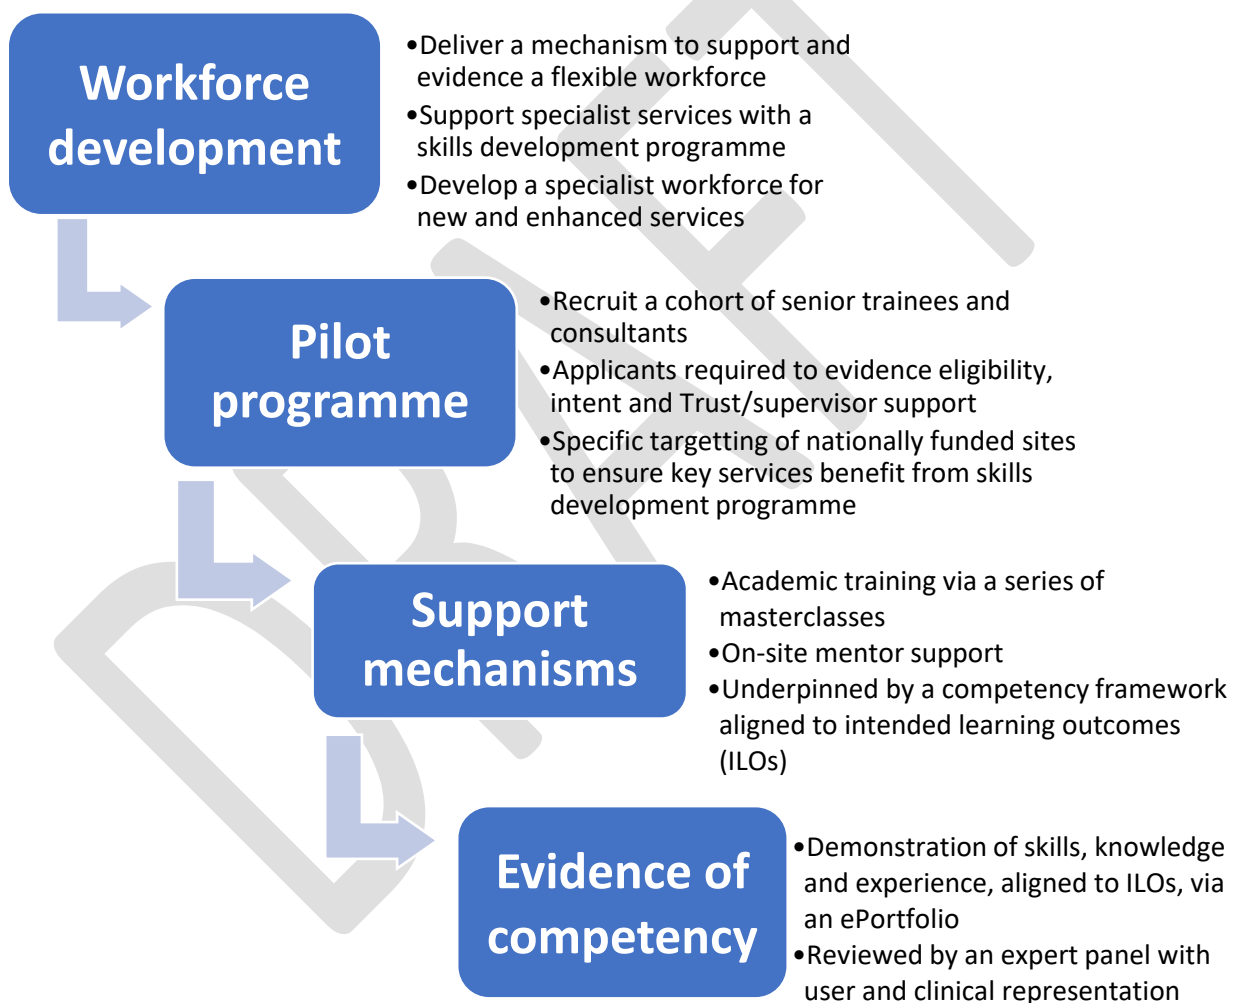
Workforce development

•Deliver a mechanism to support and evidence a flexible workforce
•Support specialist services with a skills development programme
•Develop a specialist workforce for new and enhanced services

Pilot programme

•Recruit a cohort of senior trainees and consultants
•Applicants required to evidence eligibility, intent and Trust/supervisor support
•Specific targetting of nationally funded sites to ensure key services benefit from skills development programme

Support mechanisms

•Academic training via a series of masterclasses
•On-site mentor support
•Underpinned by a competency framework aligned to intended learning outcomes (ILOs)

Evidence of competency

•Demonstration of skills, knowledge and experience, aligned to ILOs, via an ePortfolio
•Reviewed by an expert panel with user and clinical representation

DRAFT